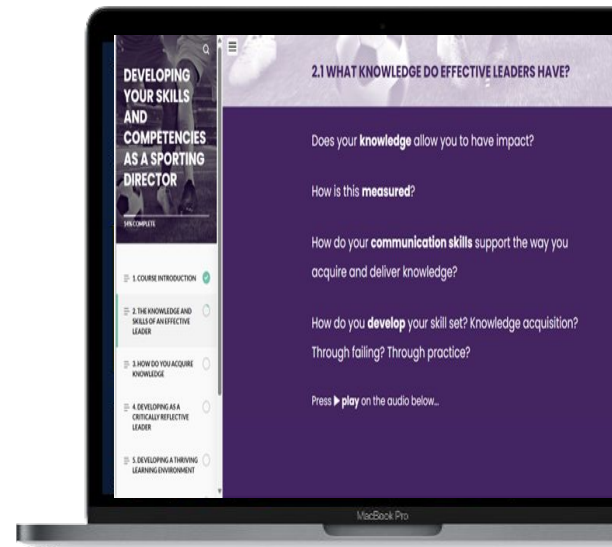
DEVELOPING YOUR SKILLS AND COMPETENCIES AS A SPORTING DIRECTOR

14% COMPLETE

1. COURSE INTRODUCTION

2. THE KNOWLEDGE AND SKILLS OF AN EFFECTIVE LEADER

3. HOW DO YOU ACQUIRE KNOWLEDGE

4. DEVELOPING AS A CRITICALLY REFLECTIVE LEADER

5. DEVELOPING A THRIVING LEARNING ENVIRONMENT

2.1 WHAT KNOWLEDGE DO EFFECTIVE LEADERS HAVE?

Does your **knowledge** allow you to have impact?

How is this **measured**?

How do your **communication skills** support the way you acquire and deliver knowledge?

How do you **develop** your skill set? Knowledge acquisition? Through failing? Through practice?

Press ▶ **play** on the audio below...

MacBook Pro